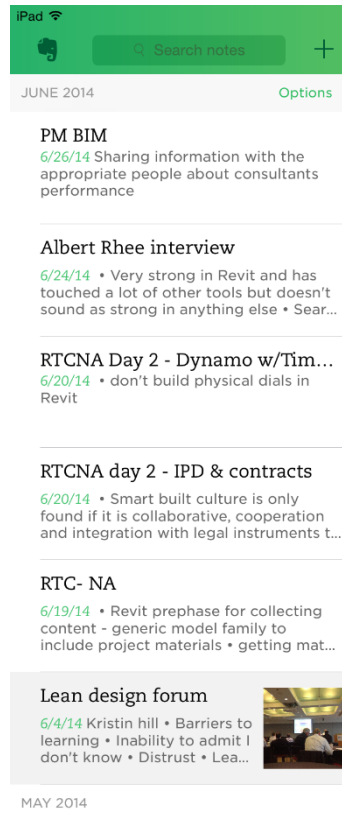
iPad

Search notes

+

JUNE 2014

Options

PM BIM
6/26/14 Sharing information with the appropriate people about consultants performance

Albert Rhee interview
6/24/14 • Very strong in Revit and has touched a lot of other tools but doesn't sound as strong in anything else • Sear...

RTCNA Day 2 - Dynamo w/Tim...
6/20/14 • don't build physical dials in Revit

RTCNA day 2 - IPD & contracts
6/20/14 • Smart built culture is only found if it is collaborative, cooperation and integration with legal instruments t...

RTC- NA
6/19/14 • Revit prephase for collecting content - generic model family to include project materials • getting mat...

Lean design forum
6/4/14 Kristin hill • Barriers to learning • Inability to admit I don't know • Distrust • Lea...

MAY 2014